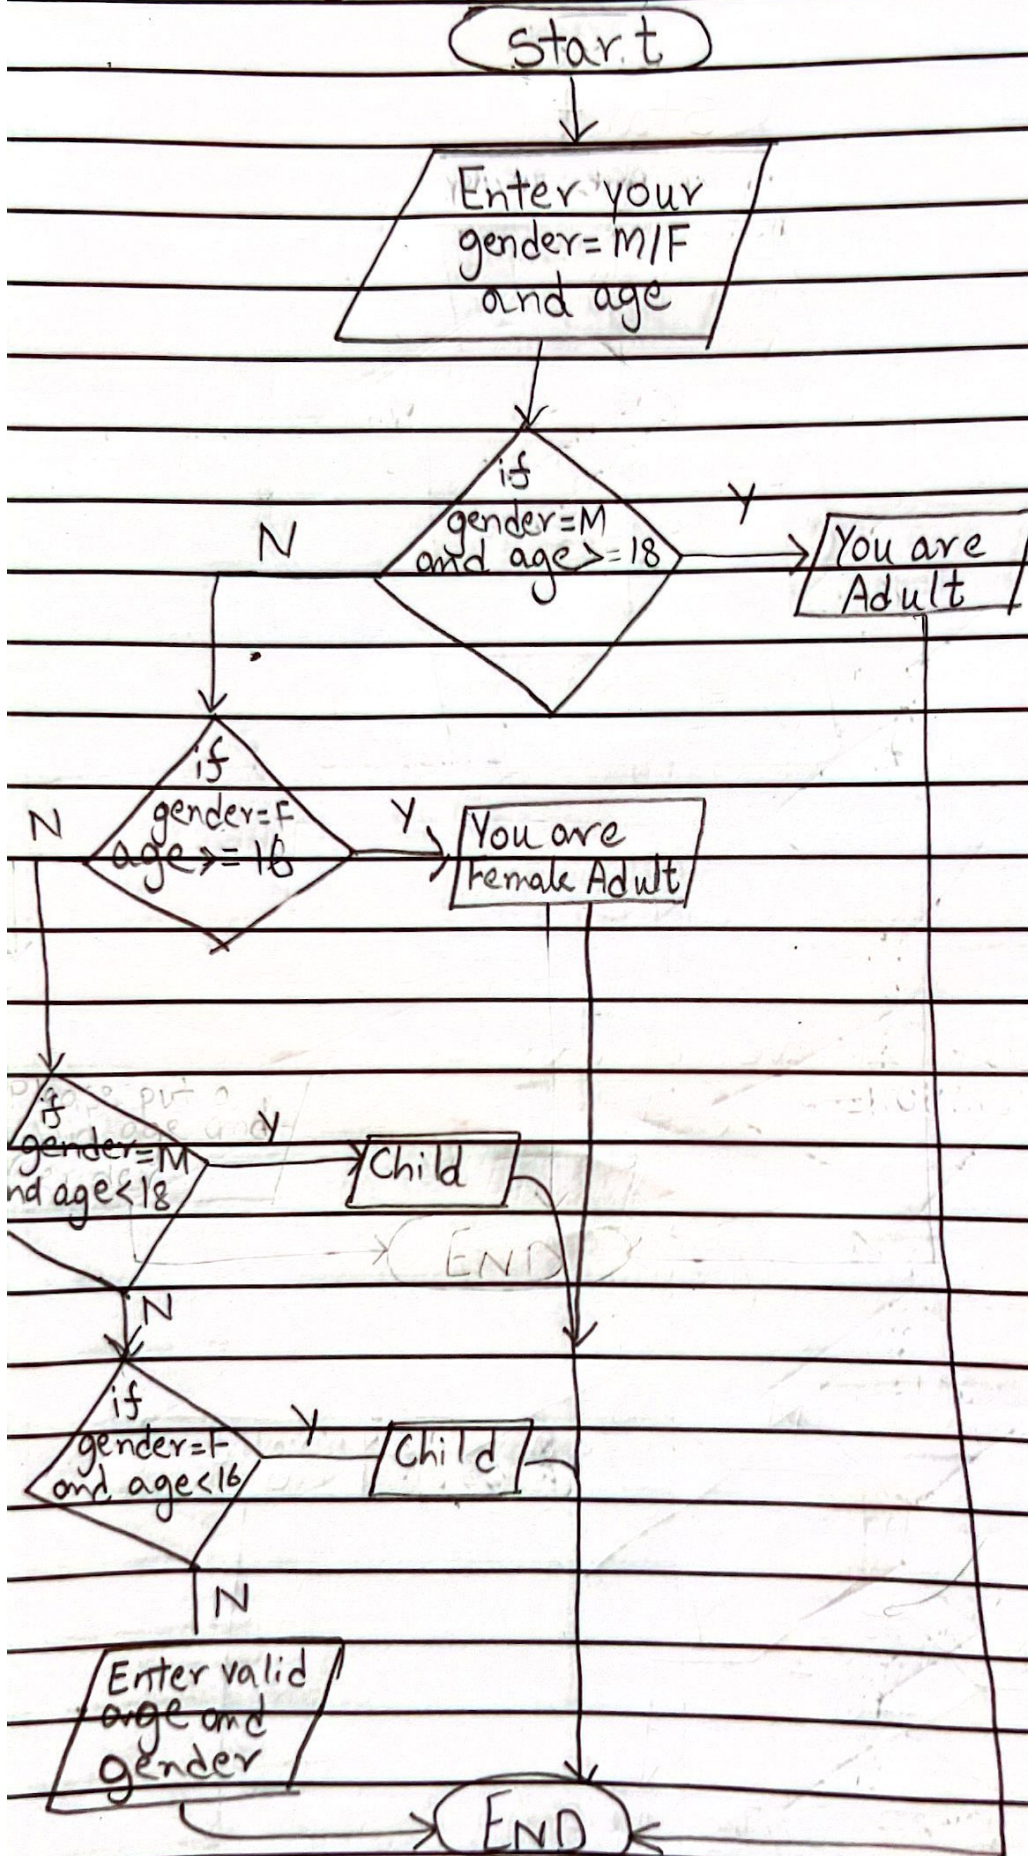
Start

Enter your gender= M/F and age

if gender=M and age>=18

N

Y

You are Adult

if gender=F age>=16

N

Y

You are Female Adult

if gender=M nd age<18

Y

Child

END

N

if gender=F and age<16

Y

Child

N

Enter valid age and gender

END